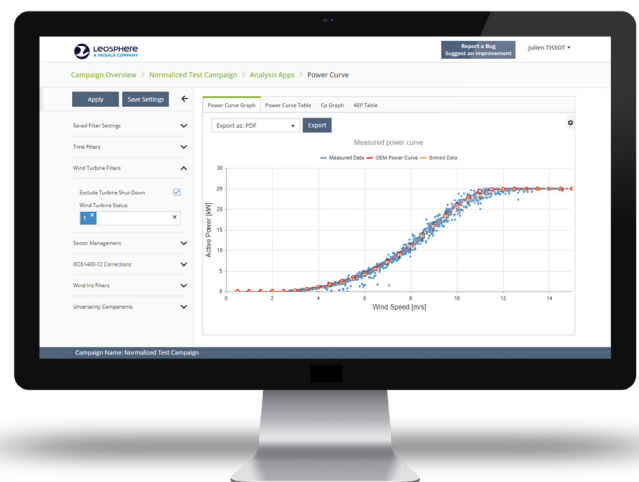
LEOSPHERE
A VAISALA COMPANY

Report a Bug
Suggest an improvement

Julien TISSOT ▾

Campaign Overview > Normalized Test Campaign > Analysis Apps > Power Curve

Apply
Save Settings

Saved Filter Settings
Time Filters
Wind Turbine Filters
Exclude Turbine Shut-Down
Wind Turbine Status
1
Sector Management
IEC61400-12 Corrections
Wind Iris Filters
Uncertainty Components

Power Curve Graph
Power Curve Table
Cp Graph
AEP Table

Export as: PDF
Export

Measured power curve

Measured Data
OEM Power Curve
Binned Data

Active Power [kW]
0
5
10
15
20
25
30

0
2
4
6
8
10
12
14
Wind Speed [m/s]

Campaign Name: Normalized Test Campaign